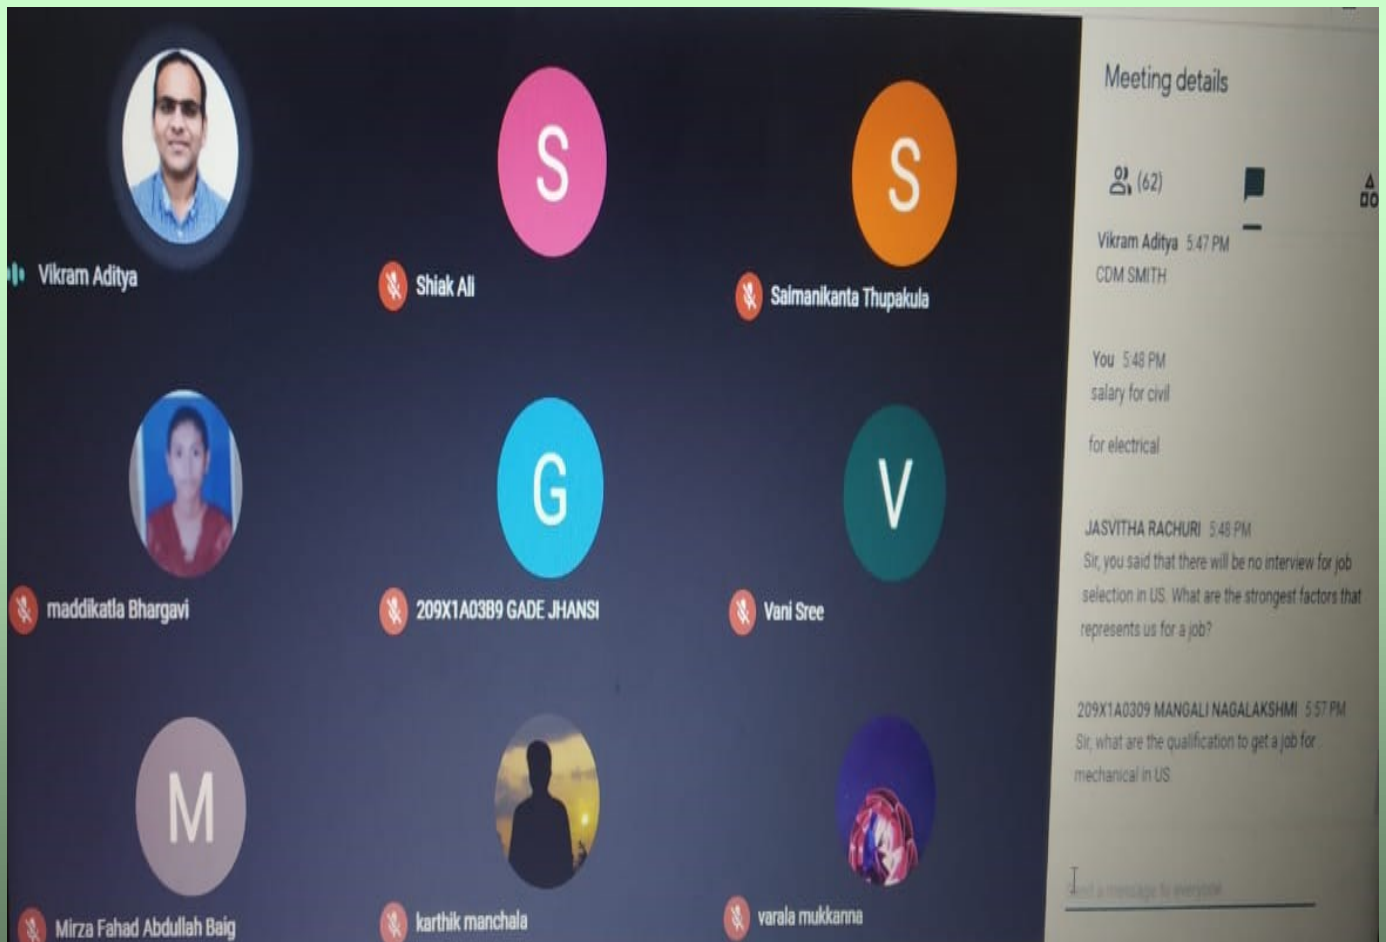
Vikram Aditya

S

Shiak Ali

S

Saimanikanta Thupakula

maddikatla Bhargavi

G

209X1A03B9 GADE JHANSI

V

Vani Sree

M

Mirza Fahad Abdullah Baig

karthik manchala

varala mukkanna

Meeting details

(62)

Vikram Aditya 5:47 PM
CDM SMITH

You 5:48 PM
salary for civil

for electrical

JASVITHA RACHURI 5:48 PM
Sir, you said that there will be no interview for job selection in US. What are the strongest factors that represents us for a job?

209X1A0309 MANGALI NAGALAKSHMI 5:57 PM
Sir, what are the qualification to get a job for mechanical in US

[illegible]